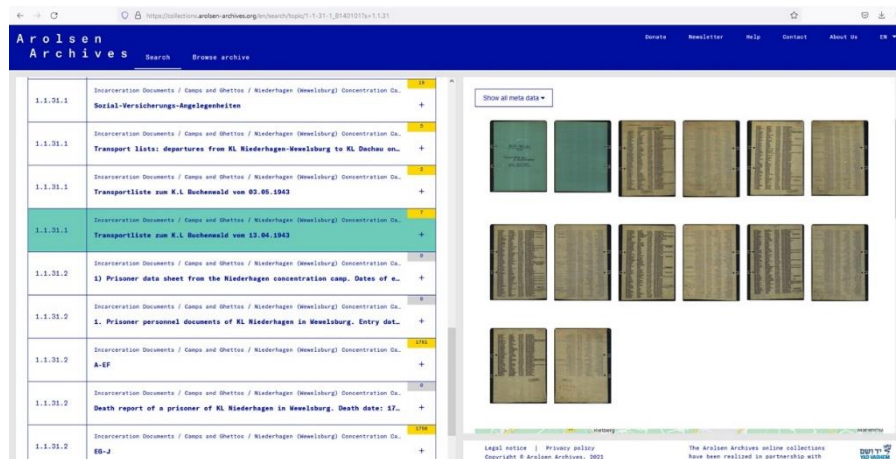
https://collections.arolsen-archives.org/en/search/topic/1-1-31-1_01431017s=1.1.31

Arolsen Archives Search Browse archive

Donate Newsletter Help Contact About Us EN

| | | |
|---|---|---|
| 1.1.31.1 | Incarceration Documents / Camps and Ghettos / Niederhagen (Wewelsburg) Concentration Ca… Sozial-Versicherungs-Angelegenheiten | 19 + |
| 1.1.31.1 | Incarceration Documents / Camps and Ghettos / Niederhagen (Wewelsburg) Concentration Ca… Transport lists: departures from KL Niederhagen-Wewelsburg to KL Dachau on… | 5 + |
| 1.1.31.1 | Incarceration Documents / Camps and Ghettos / Niederhagen (Wewelsburg) Concentration Ca… Transportliste zum K.L Buchenwald vom 03.05.1943 | 2 + |
| 1.1.31.1 | Incarceration Documents / Camps and Ghettos / Niederhagen (Wewelsburg) Concentration Ca… Transportliste zum K.L Buchenwald vom 13.04.1943 | 7 + |
| 1.1.31.2 | Incarceration Documents / Camps and Ghettos / Niederhagen (Wewelsburg) Concentration Ca… 1) Prisoner data sheet from the Niederhagen concentration camp. Dates of e… | 0 + |
| 1.1.31.2 | Incarceration Documents / Camps and Ghettos / Niederhagen (Wewelsburg) Concentration Ca… 1. Prisoner personnel documents of KL Niederhagen in Wewelsburg. Entry dat… | 0 + |
| 1.1.31.2 | Incarceration Documents / Camps and Ghettos / Niederhagen (Wewelsburg) Concentration Ca… A-EF | 1761 + |
| 1.1.31.2 | Incarceration Documents / Camps and Ghettos / Niederhagen (Wewelsburg) Concentration Ca… Death report of a prisoner of KL Niederhagen in Wewelsburg. Death date: 17… | 0 + |
| 1.1.31.2 | Incarceration Documents / Camps and Ghettos / Niederhagen (Wewelsburg) Concentration Ca… EG-J | 1750 + |

Show all meta data ▾

Legal notice | Privacy policy
Copyright © Arolsen Archives, 2021

The Arolsen Archives online collections have been realized in partnership with

יד ושם YAD VASHEM